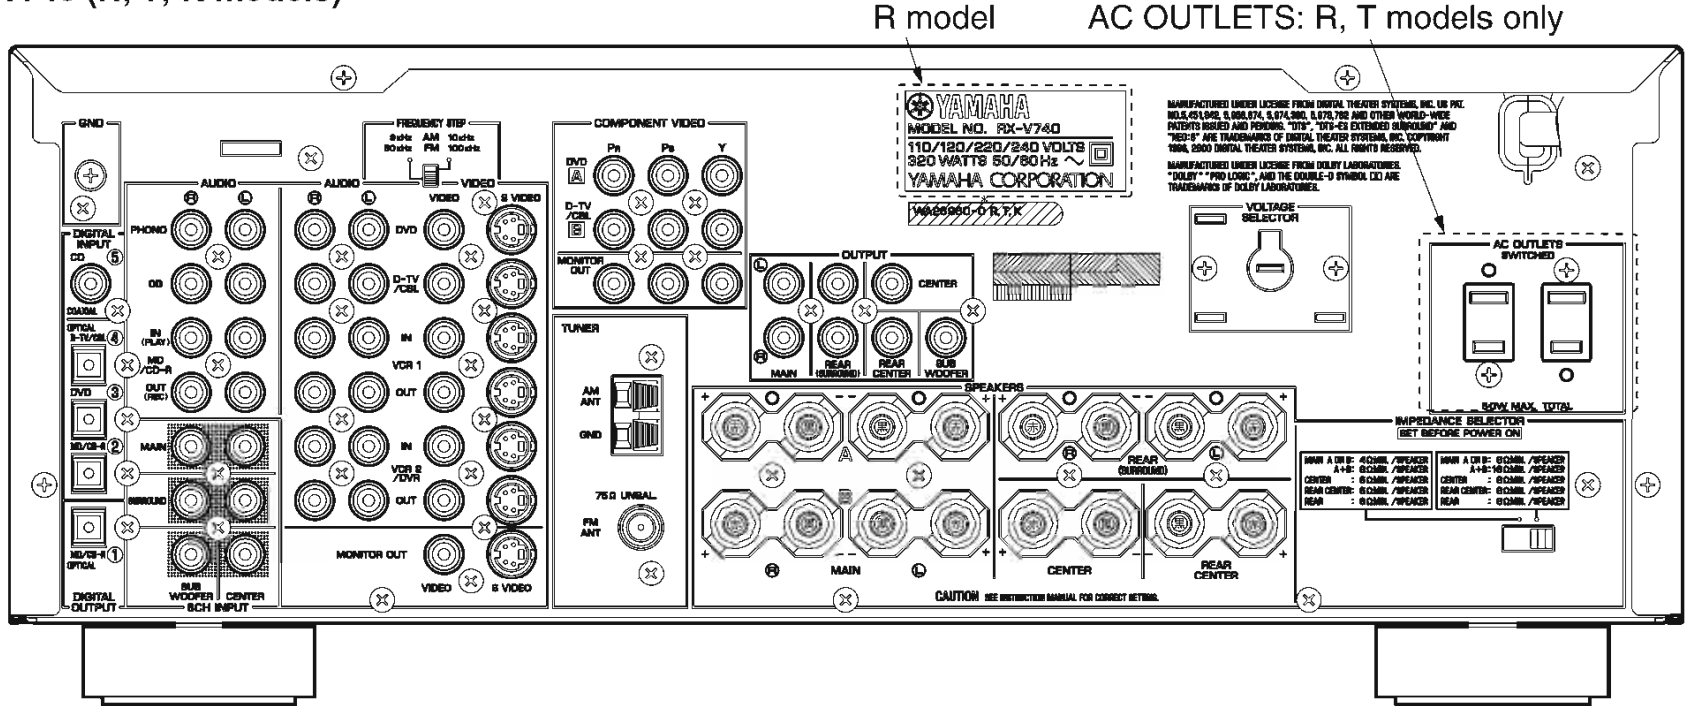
R model AC OUTLETS: R, T models only

GND

DIGITAL INPUT
CD ⑤
COAXIAL
OPTICAL D-TV/CBL ④
DVD ③
MD/CD-R ②
MD/CD-R ①
OPTICAL
DIGITAL OUTPUT

FREQUENCY STEP
9kHz AM 10kHz
50kHz FM 100kHz

AUDIO
Ⓡ Ⓛ
PHONO
CD
IN (PLAY)
MD /CD-R
OUT (REC)
MAIN
SURROUND
SUB WOOFER CENTER
6CH INPUT

AUDIO
Ⓡ Ⓛ
DVD
D-TV /CBL
IN
VCR 1
OUT
IN
VCR 2 /DVR
OUT
MONITOR OUT
VIDEO
VIDEO
S VIDEO
VIDEO S VIDEO

COMPONENT VIDEO
$P_R$ $P_B$ Y
DVD A
D-TV /CBL B
MONITOR OUT

TUNER
AM ANT
GND
75Ω UNBAL.
FM ANT

YAMAHA
MODEL NO. RX-V740
110/120/220/240 VOLTS
320 WATTS 50/60Hz ~
YAMAHA CORPORATION
WA26960-0 R,T,K

OUTPUT
Ⓛ
Ⓡ
CENTER
MAIN
REAR (SURROUND)
REAR CENTER
SUB WOOFER

MANUFACTURED UNDER LICENSE FROM DIGITAL THEATER SYSTEMS, INC. US PAT. NO.5,451,942, 5,956,674, 5,974,380, 5,978,762 AND OTHER WORLD-WIDE PATENTS ISSUED AND PENDING. "DTS", "DTS-ES EXTENDED SURROUND" AND "NEO:6" ARE TRADEMARKS OF DIGITAL THEATER SYSTEMS, INC. COPYRIGHT 1996, 2000 DIGITAL THEATER SYSTEMS, INC. ALL RIGHTS RESERVED.

MANUFACTURED UNDER LICENSE FROM DOLBY LABORATORIES. "DOLBY", "PRO LOGIC", AND THE DOUBLE-D SYMBOL ARE TRADEMARKS OF DOLBY LABORATORIES.

VOLTAGE SELECTOR

AC OUTLETS
SWITCHED
50W MAX. TOTAL

SPEAKERS
A
B
Ⓡ
Ⓛ
REAR (SURROUND)
Ⓡ MAIN Ⓛ
CENTER
REAR CENTER

IMPEDANCE SELECTOR
SET BEFORE POWER ON

| MAIN A OR B: 4ΩMIN. /SPEAKER | MAIN A OR B: 8ΩMIN. /SPEAKER |
|---|---|
| A+B: 8ΩMIN. /SPEAKER | A+B: 16ΩMIN. /SPEAKER |
| CENTER : 6ΩMIN. /SPEAKER | CENTER : 8ΩMIN. /SPEAKER |
| REAR CENTER: 6ΩMIN. /SPEAKER | REAR CENTER: 8ΩMIN. /SPEAKER |
| REAR : 6ΩMIN. /SPEAKER | REAR : 8ΩMIN. /SPEAKER |

CAUTION SEE INSTRUCTION MANUAL FOR CORRECT SETTING.